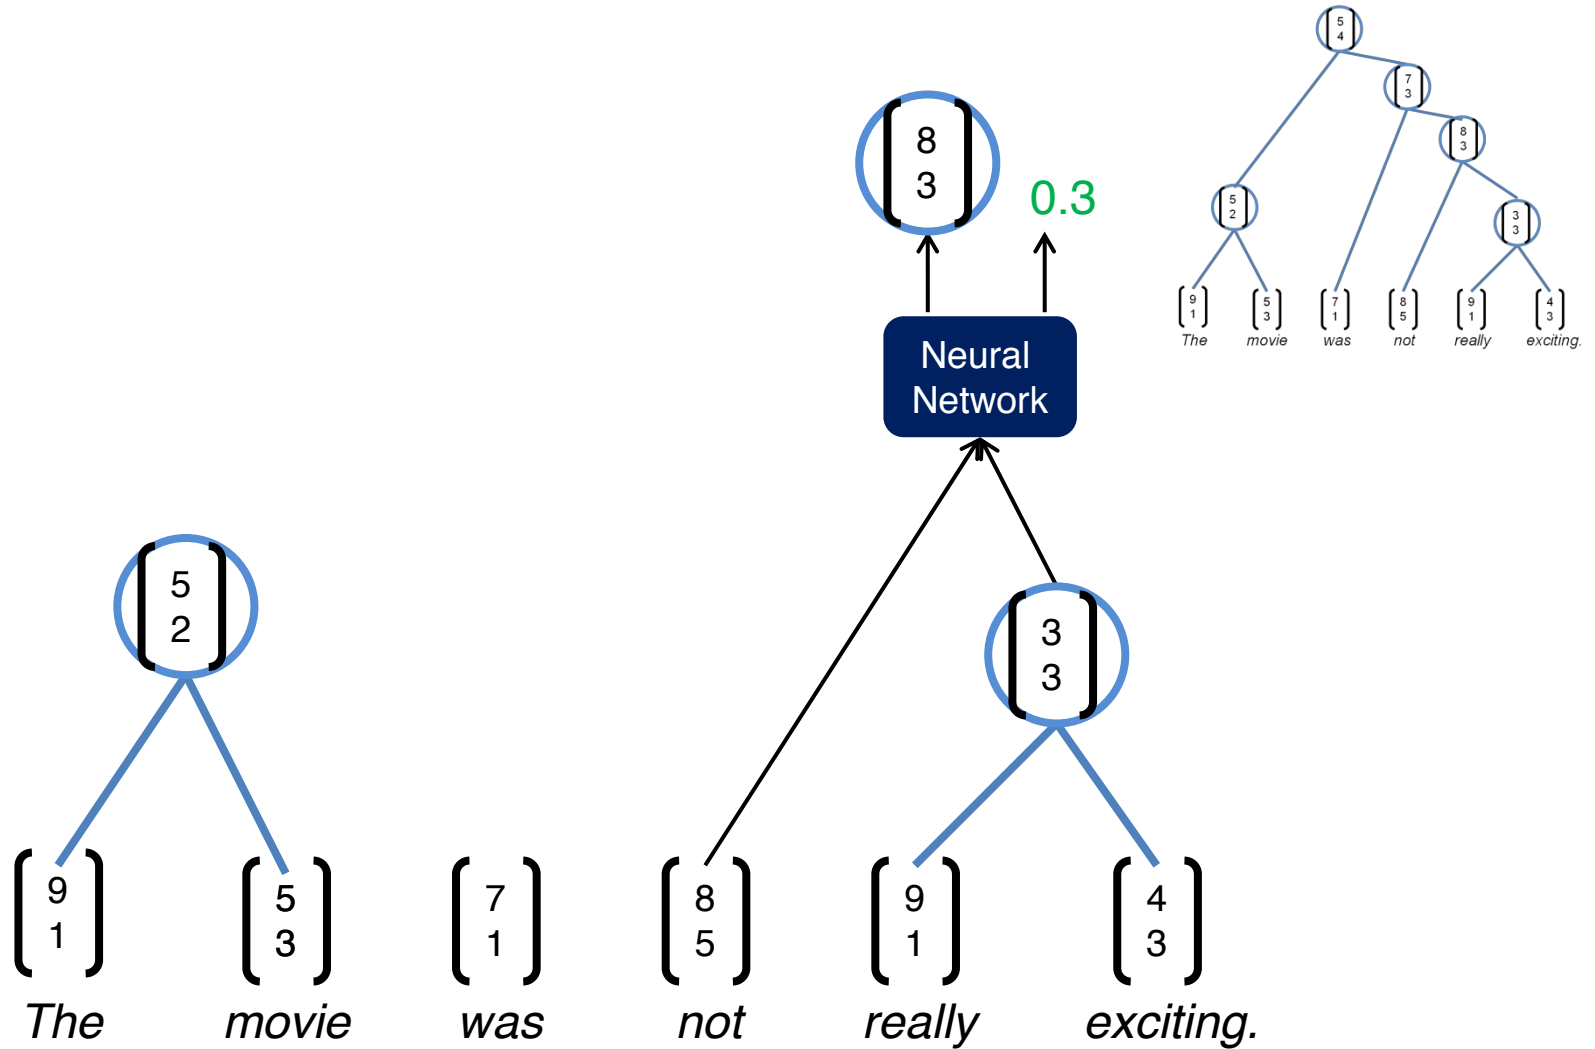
$\begin{bmatrix} 5 \\ 4 \end{bmatrix}$ $\begin{bmatrix} 7 \\ 3 \end{bmatrix}$ $\begin{bmatrix} 8 \\ 3 \end{bmatrix}$ $\begin{bmatrix} 5 \\ 2 \end{bmatrix}$ $\begin{bmatrix} 3 \\ 3 \end{bmatrix}$

$\begin{bmatrix} 9 \\ 1 \end{bmatrix}$ $\begin{bmatrix} 5 \\ 3 \end{bmatrix}$ $\begin{bmatrix} 7 \\ 1 \end{bmatrix}$ $\begin{bmatrix} 8 \\ 5 \end{bmatrix}$ $\begin{bmatrix} 9 \\ 1 \end{bmatrix}$ $\begin{bmatrix} 4 \\ 3 \end{bmatrix}$

The movie was not really exciting.

$\begin{bmatrix} 8 \\ 3 \end{bmatrix}$

0.3

Neural Network

$\begin{bmatrix} 5 \\ 2 \end{bmatrix}$

$\begin{bmatrix} 3 \\ 3 \end{bmatrix}$

$\begin{bmatrix} 9 \\ 1 \end{bmatrix}$ $\begin{bmatrix} 5 \\ 3 \end{bmatrix}$ $\begin{bmatrix} 7 \\ 1 \end{bmatrix}$ $\begin{bmatrix} 8 \\ 5 \end{bmatrix}$ $\begin{bmatrix} 9 \\ 1 \end{bmatrix}$ $\begin{bmatrix} 4 \\ 3 \end{bmatrix}$

The movie was not really exciting.